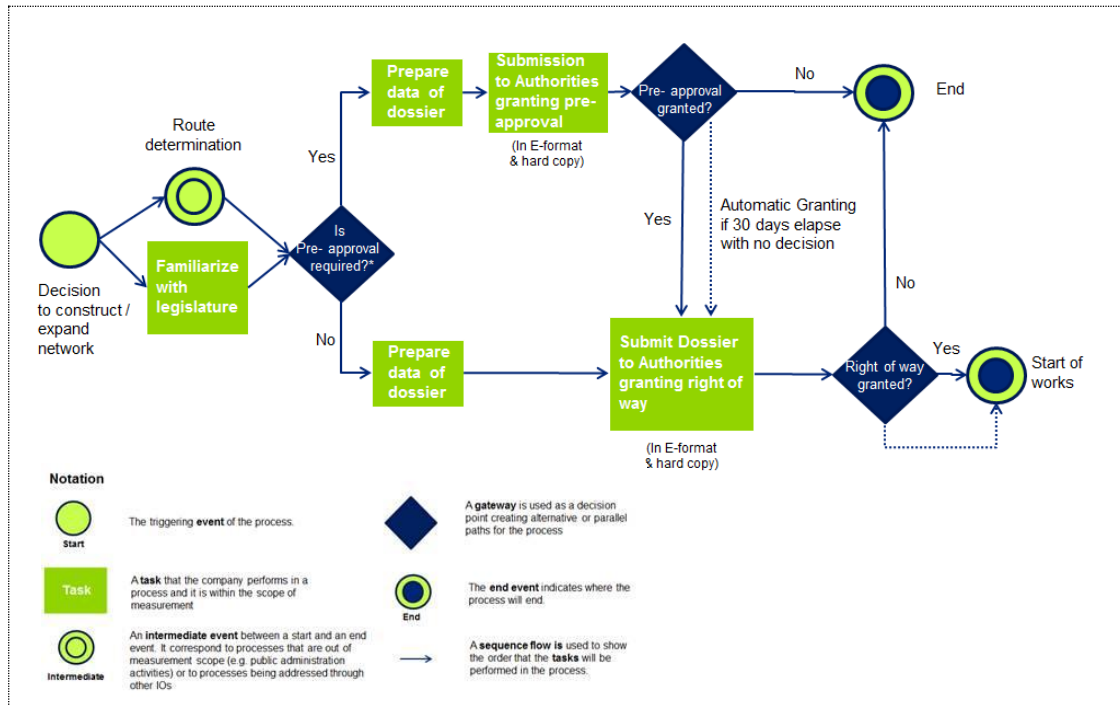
Route determination

Decision to construct / expand network

Familiarize with legislature

Yes

Is Pre- approval required?*

No

Prepare data of dossier

Submission to Authorities granting pre-approval

(In E-format & hard copy)

Pre- approval granted?

No

End

Yes

Automatic Granting if 30 days elapse with no decision

Prepare data of dossier

Submit Dossier to Authorities granting right of way

(In E-format & hard copy)

No

Right of way granted?

Yes

Start of works

Notation

Start

The triggering event of the process.

Task

A task that the company performs in a process and it is within the scope of measurement

Intermediate

An intermediate event between a start and an end event. It correspond to processes that are out of measurement scope (e.g. public administration activities) or to processes being addressed through other IOs

A gateway is used as a decision point creating alternative or parallel paths for the process

End

The end event indicates where the process will end.

A sequence flow is used to show the order that the tasks will be performed in the process.